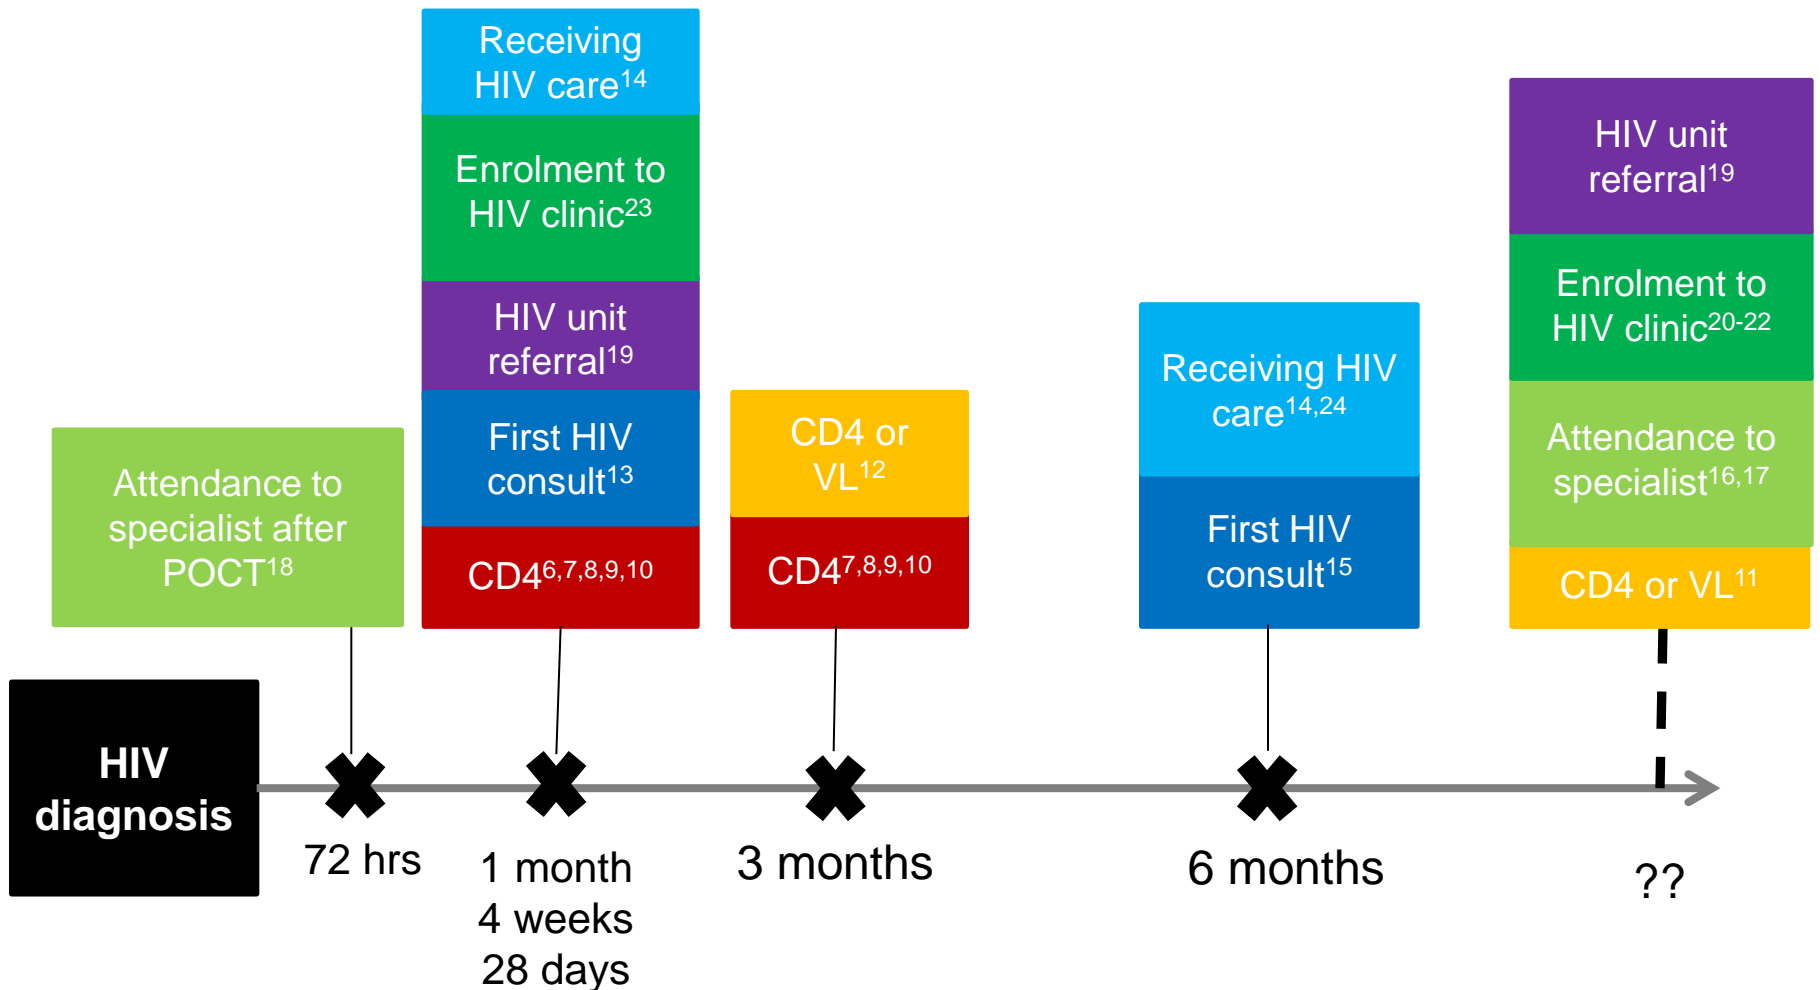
Attendance to specialist after POCT$^{18}$

Receiving HIV care$^{14}$

Enrolment to HIV clinic$^{23}$

HIV unit referral$^{19}$

First HIV consult$^{13}$

CD4$^{6,7,8,9,10}$

CD4 or VL$^{12}$

CD4$^{7,8,9,10}$

Receiving HIV care$^{14,24}$

First HIV consult$^{15}$

HIV unit referral$^{19}$

Enrolment to HIV clinic$^{20-22}$

Attendance to specialist$^{16,17}$

CD4 or VL$^{11}$

HIV diagnosis

72 hrs

1 month
4 weeks
28 days

3 months

6 months

??